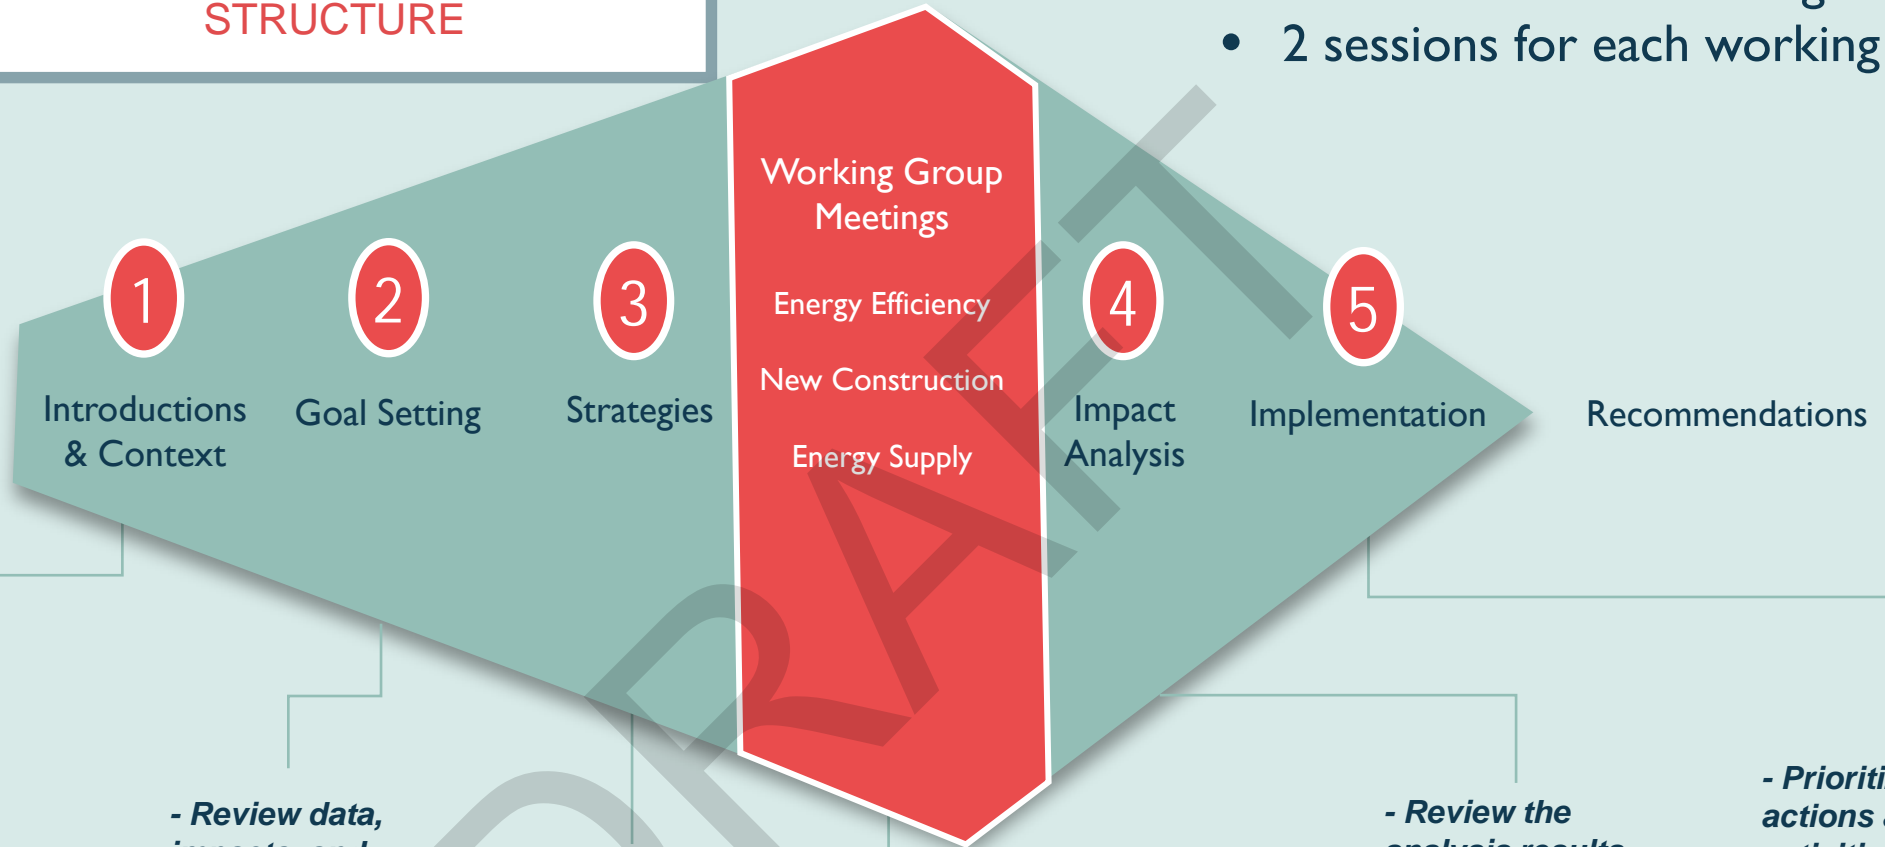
STRUCTURE

• 2 sessions for each working

Working Group Meetings

Energy Efficiency

New Construction

Energy Supply

1

Introductions & Context

2

Goal Setting

3

Strategies

4

Impact Analysis

5

Implementation

Recommendations

- Review data, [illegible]

- Review the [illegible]

- Prioriti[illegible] actions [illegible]

DRAFT